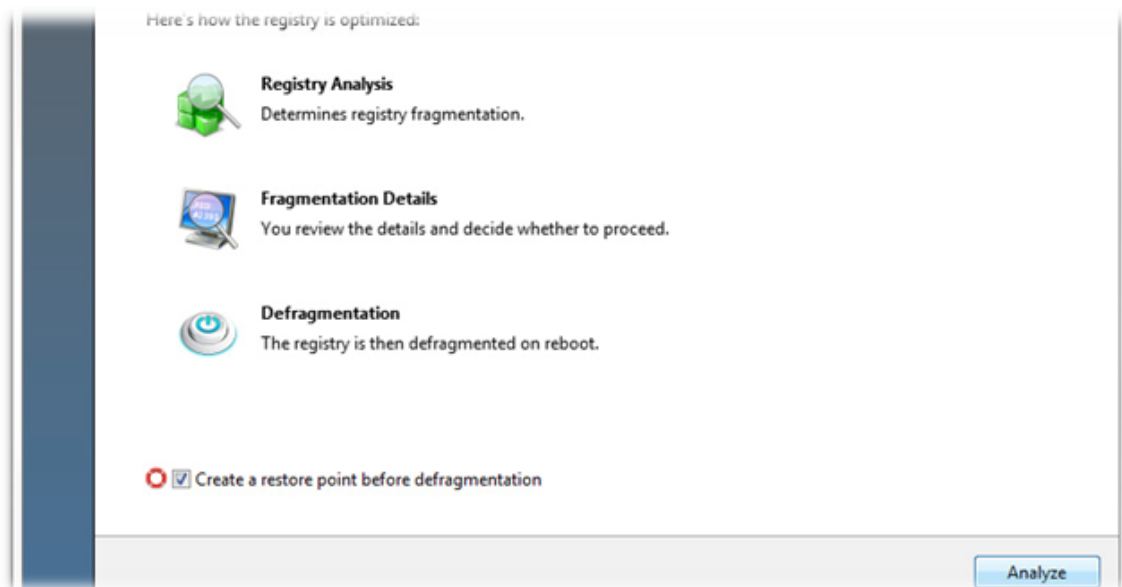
Here's how the registry is optimized:

Registry Analysis
Determines registry fragmentation.

Fragmentation Details
You review the details and decide whether to proceed.

Defragmentation
The registry is then defragmented on reboot.

Create a restore point before defragmentation

Analyze